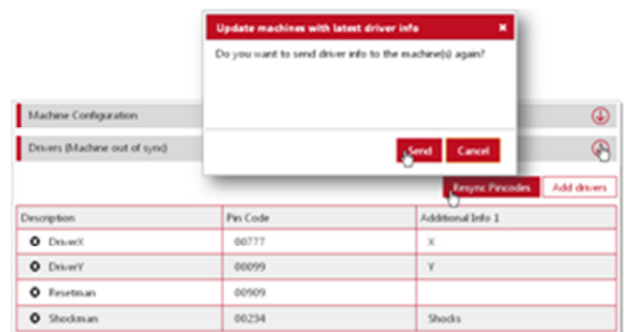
Update machines with latest driver info ×

Do you want to send driver info to the machine(s) again?

Send Cancel

Machine Configuration

Drivers (Machine out of sync)

Resync Pincodes Add drivers

| Description | Pin Code | Additional Info 1 |
|---|---|---|
| DriverX | 00777 | X |
| DriverY | 00099 | Y |
| Resetman | 00909 | |
| Shockman | 00234 | Shocks |